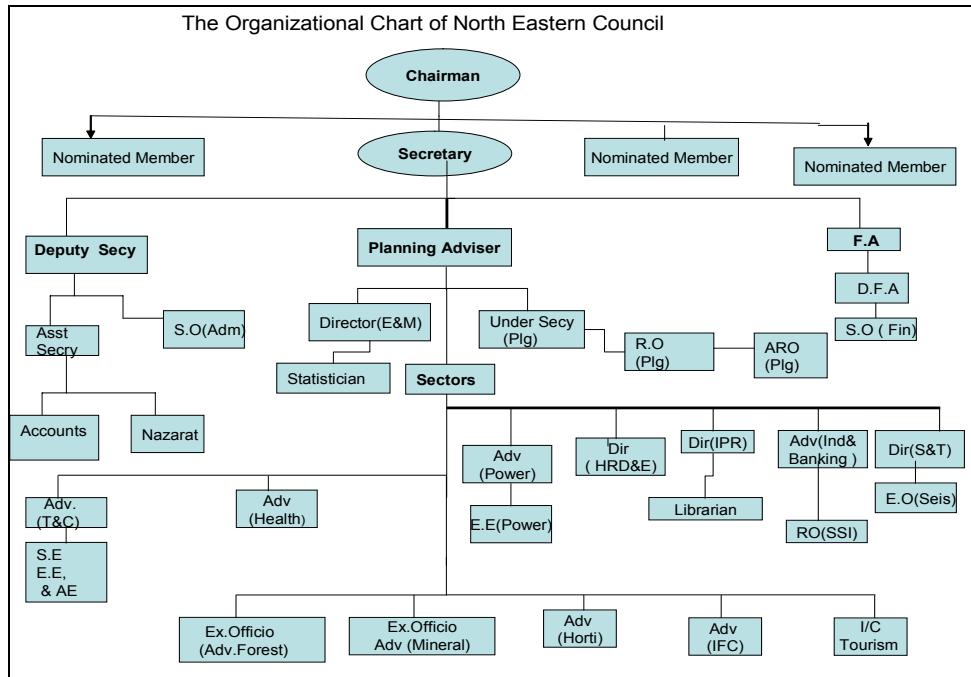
The Organizational Chart of North Eastern Council

Chairman

Nominated Member

Secretary

Nominated Member

Nominated Member

Deputy Secy

Planning Adviser

F.A

D.F.A

S.O ( Fin)

Asst Secry

S.O(Adm)

Director(E&M)

Under Secy (Plg)

R.O (Plg)

ARO (Plg)

Statistician

Sectors

Accounts

Nazarat

Adv (Power)

Dir ( HRD&E)

Dir(IPR)

Adv(Ind& Banking )

Dir(S&T)

E.E(Power)

Librarian

E.O(Seis)

RO(SSI)

Adv. (T&C)

Adv (Health)

S.E E.E, & AE

Ex.Officio (Adv.Forest)

Ex.Officio Adv (Mineral)

Adv (Horti)

Adv (IFC)

I/C Tourism